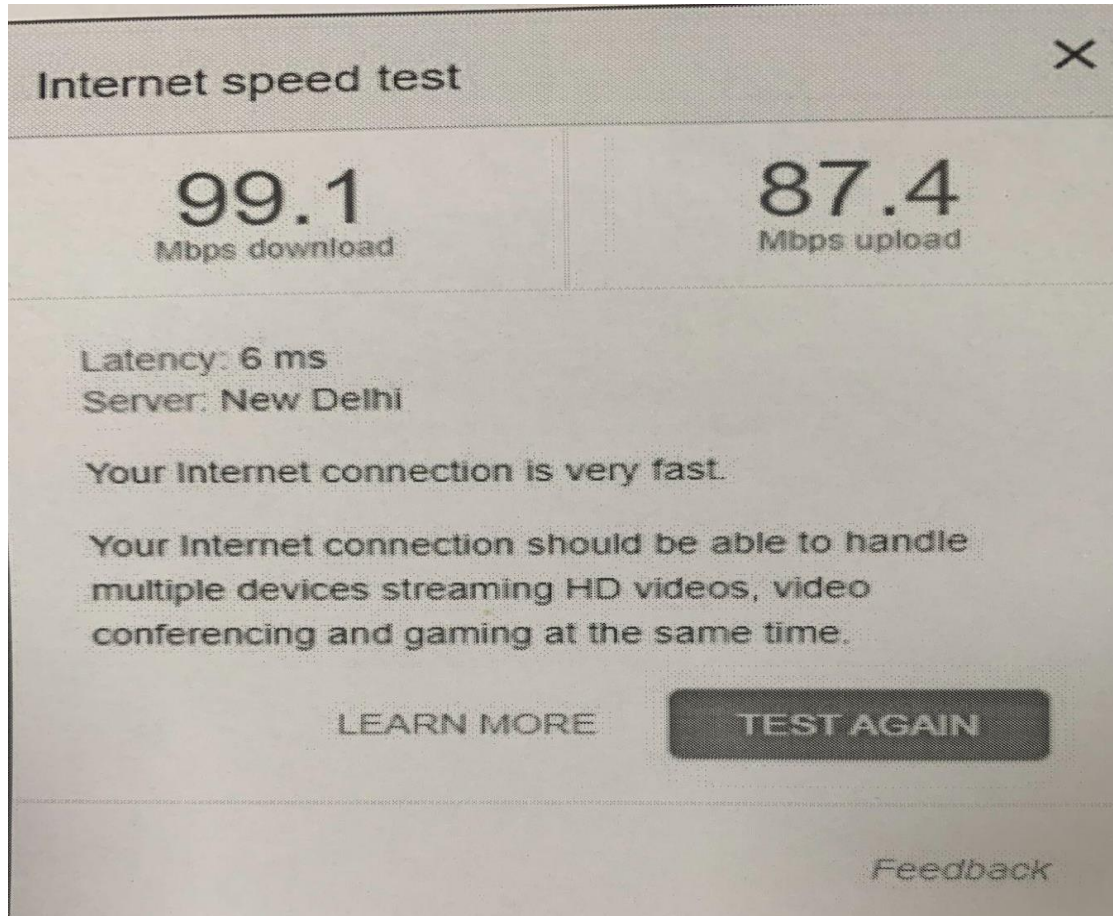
Internet speed test

×

99.1
Mbps download

87.4
Mbps upload

Latency: 6 ms
Server: New Delhi

Your Internet connection is very fast.

Your Internet connection should be able to handle multiple devices streaming HD videos, video conferencing and gaming at the same time.

LEARN MORE

TEST AGAIN

Feedback